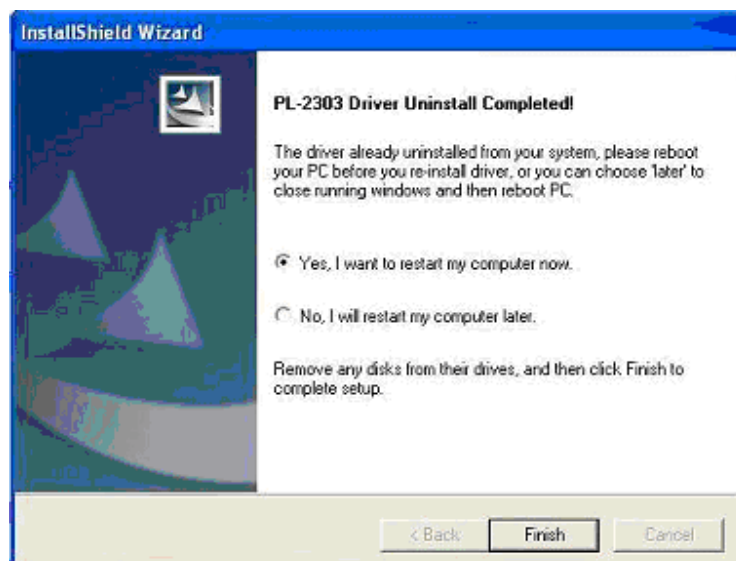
InstallShield Wizard

PL-2303 Driver Uninstall Completed!

The driver already uninstalled from your system, please reboot your PC before you re-install driver, or you can choose 'later' to close running windows and then reboot PC.

Yes, I want to restart my computer now.

No, I will restart my computer later.

Remove any disks from their drives, and then click Finish to complete setup.

< Back

Finish

Cancel